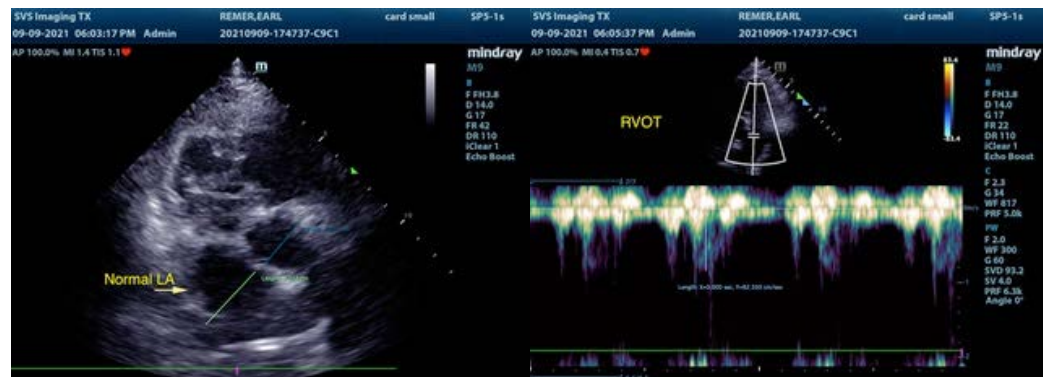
SVS Imaging TX
REMER,EARL
card small
SP5-1s
09-09-2021 06:03:17 PM Admin
20210909-174737-C9C1
AP 100.0% MI 1.4 TIS 1.1
mindray
M9
B
F FH3.8
D 14.0
G 17
FR 42
DR 110
iClear 1
Echo Boost
Normal LA
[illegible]

SVS Imaging TX
REMER,EARL
card small
SP5-1s
09-09-2021 06:05:37 PM Admin
20210909-174737-C9C1
AP 100.0% MI 0.4 TIS 0.7
mindray
M9
B
F FH3.8
D 14.0
G 17
FR 22
DR 110
iClear 1
Echo Boost
C
F 2.3
G 34
WF 817
PRF 5.0k
PW
F 2.0
WF 300
G 60
SVD 93.2
SV 4.0
PRF 6.3k
Angle 0°
RVOT
Length: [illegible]